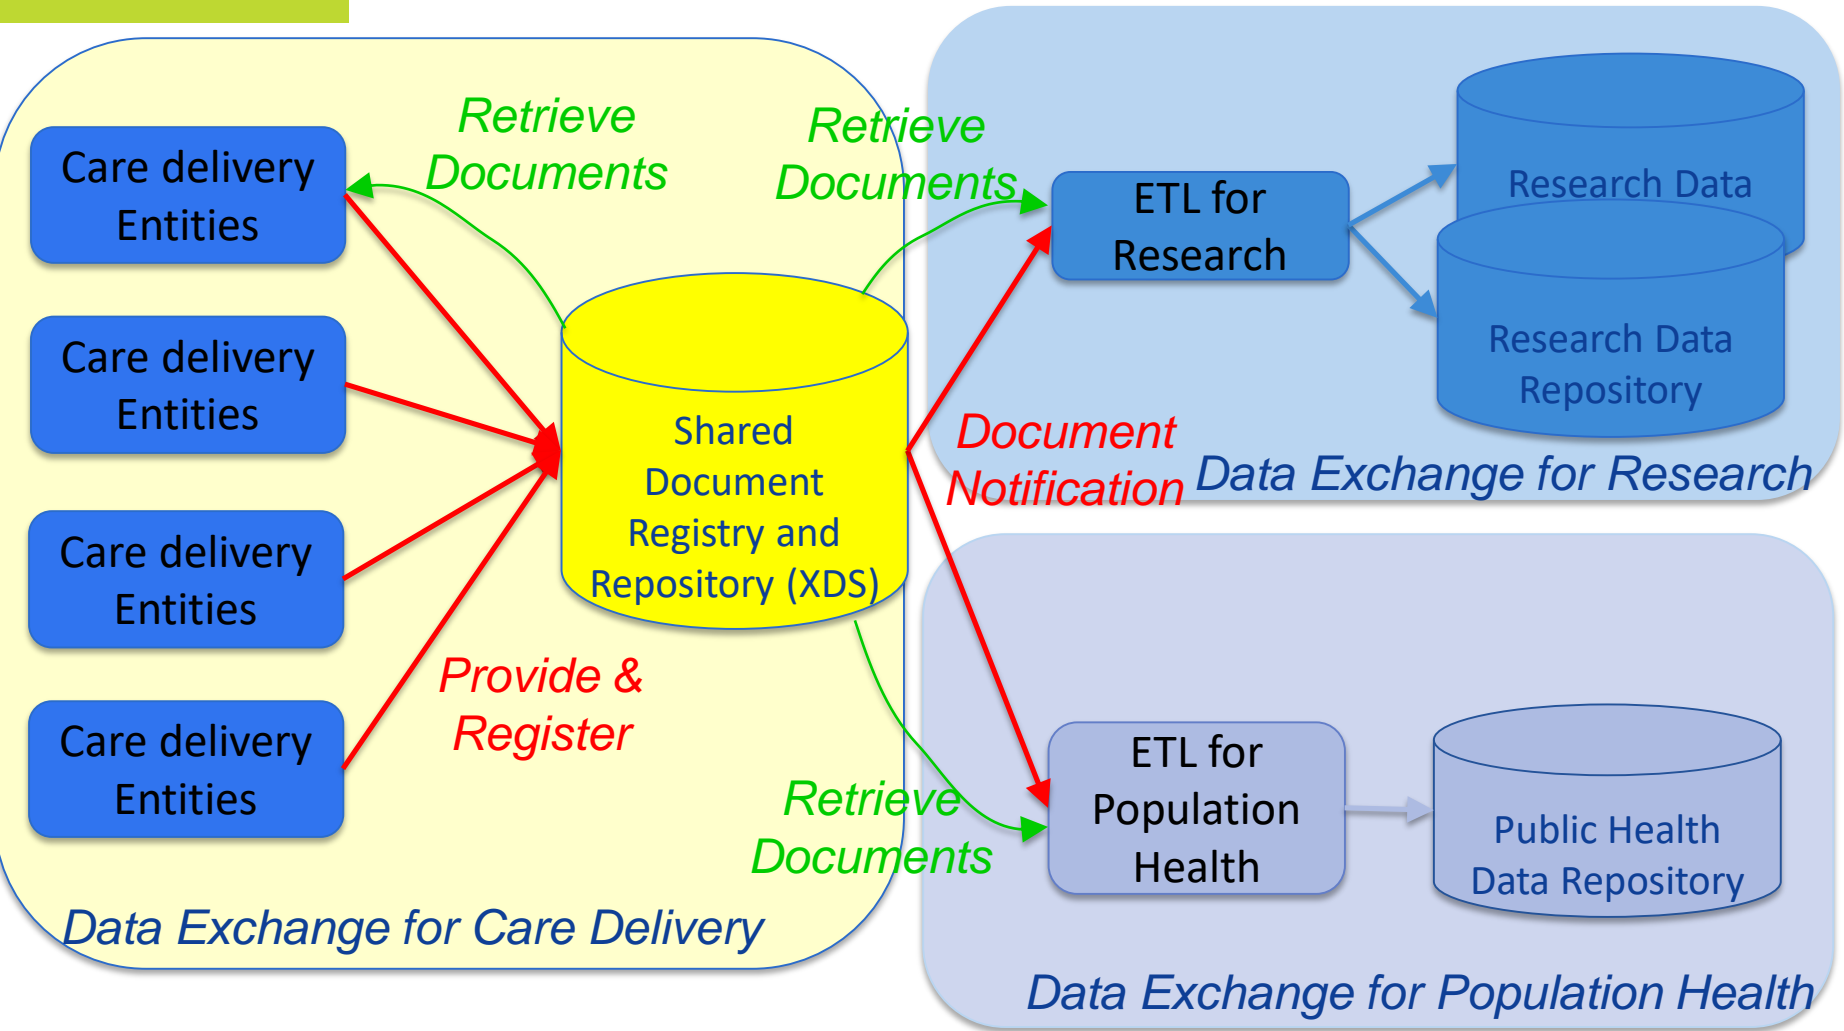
Care delivery Entities

Care delivery Entities

Care delivery Entities

Care delivery Entities

Retrieve Documents

Shared Document Registry and Repository (XDS)

Provide & Register

Retrieve Documents

ETL for Research

Research Data

Research Data Repository

Document Notification

Data Exchange for Research

Retrieve Documents

ETL for Population Health

Public Health Data Repository

Data Exchange for Care Delivery

Data Exchange for Population Health